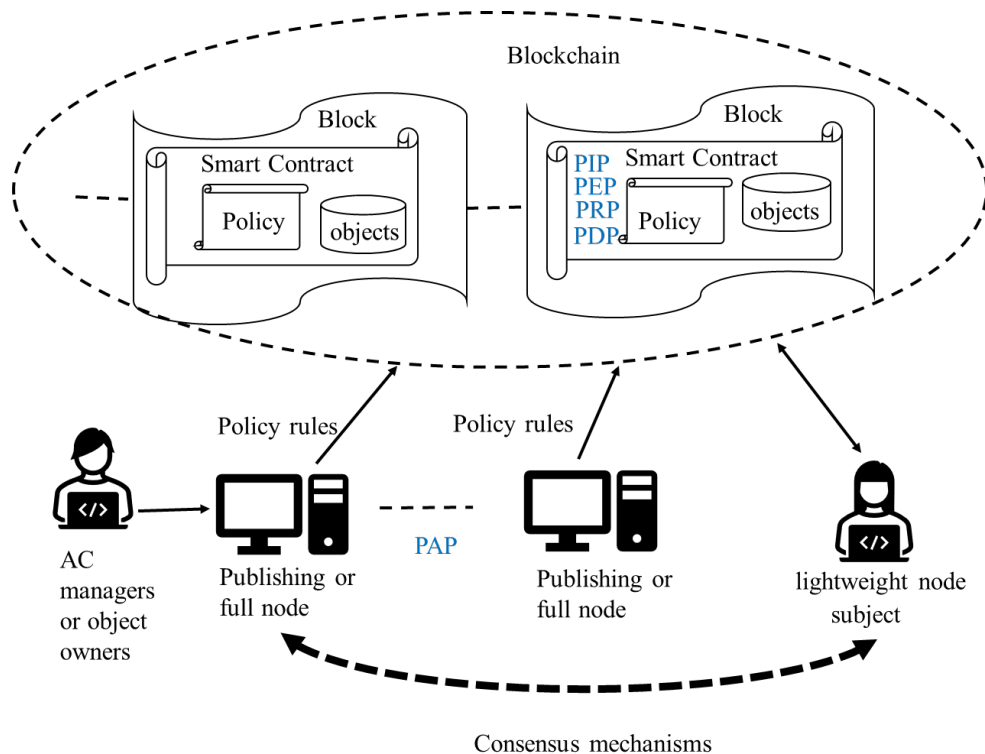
Blockchain

Block

Smart Contract

Policy

objects

Block

PIP
PEP
PRP
PDP

Smart Contract

Policy

objects

Policy rules

Policy rules

AC managers or object owners

Publishing or full node

PAP

Publishing or full node

lightweight node subject

Consensus mechanisms